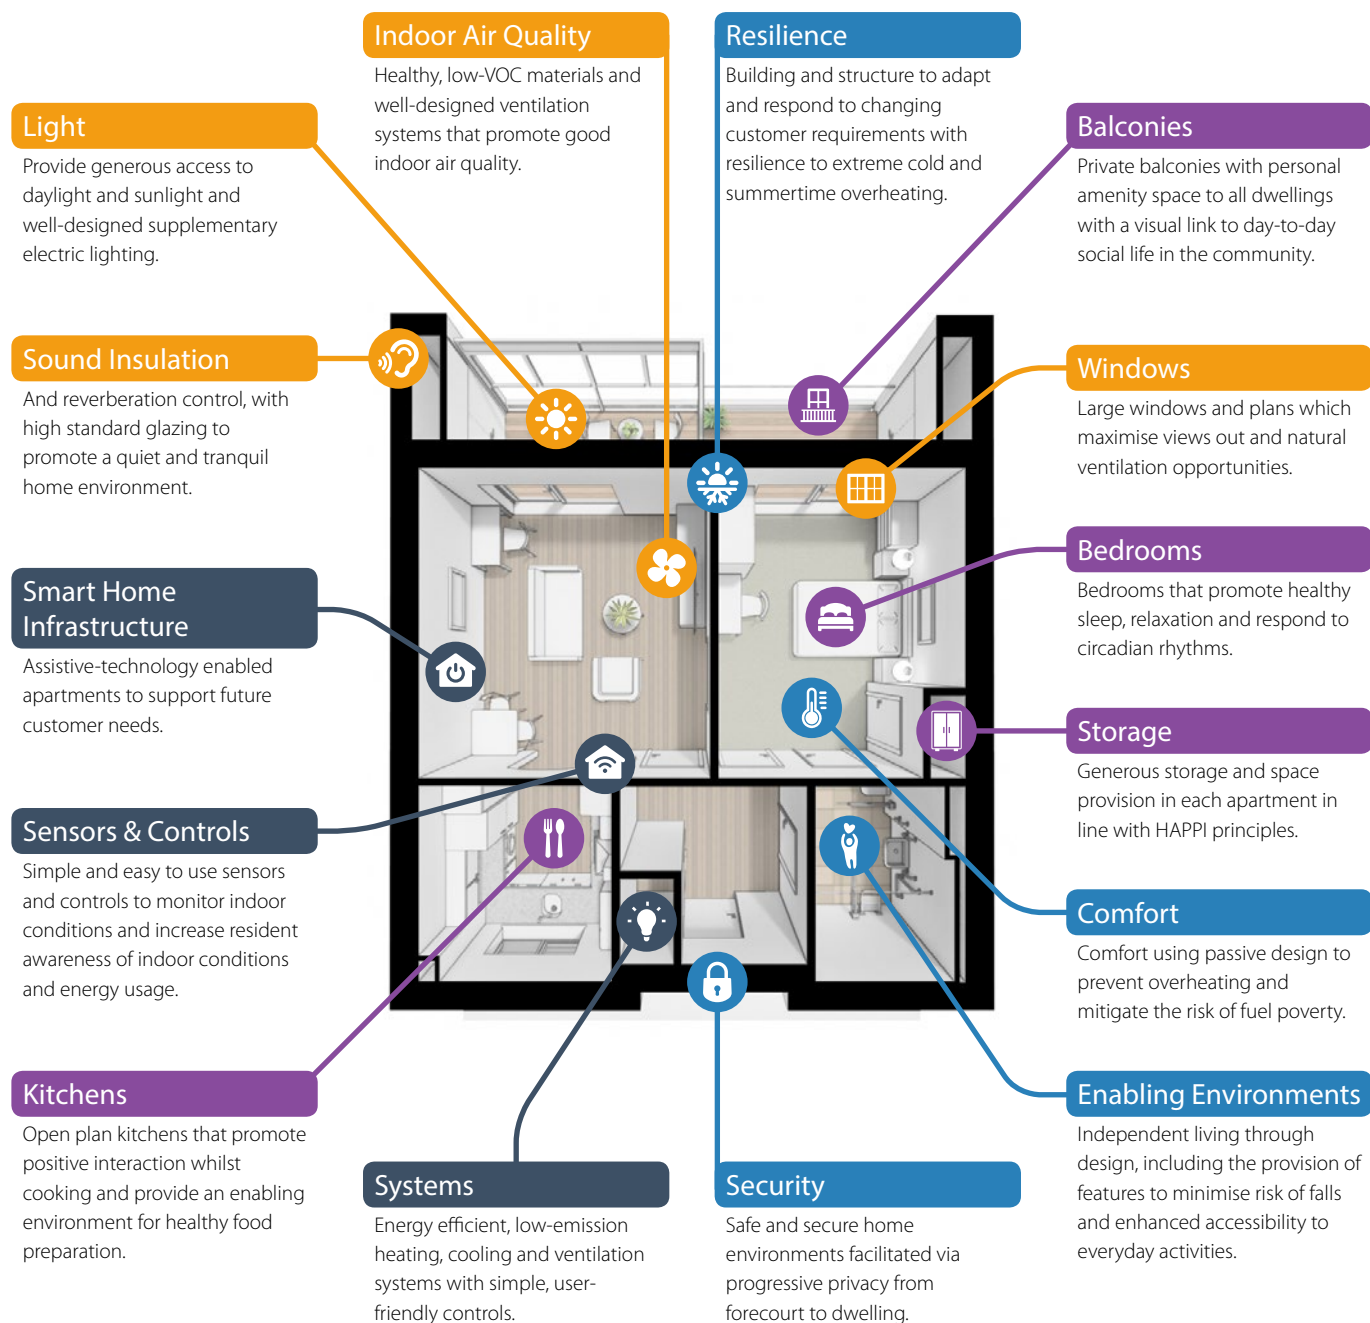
Indoor Air Quality
Healthy, low-VOC materials and well-designed ventilation systems that promote good indoor air quality.

Resilience
Building and structure to adapt and respond to changing customer requirements with resilience to extreme cold and summertime overheating.

Light
Provide generous access to daylight and sunlight and well-designed supplementary electric lighting.

Balconies
Private balconies with personal amenity space to all dwellings with a visual link to day-to-day social life in the community.

Sound Insulation
And reverberation control, with high standard glazing to promote a quiet and tranquil home environment.

Windows
Large windows and plans which maximise views out and natural ventilation opportunities.

Smart Home Infrastructure
Assistive-technology enabled apartments to support future customer needs.

Bedrooms
Bedrooms that promote healthy sleep, relaxation and respond to circadian rhythms.

Storage
Generous storage and space provision in each apartment in line with HAPPI principles.

Sensors & Controls
Simple and easy to use sensors and controls to monitor indoor conditions and increase resident awareness of indoor conditions and energy usage.

Comfort
Comfort using passive design to prevent overheating and mitigate the risk of fuel poverty.

Kitchens
Open plan kitchens that promote positive interaction whilst cooking and provide an enabling environment for healthy food preparation.

Enabling Environments
Independent living through design, including the provision of features to minimise risk of falls and enhanced accessibility to everyday activities.

Systems
Energy efficient, low-emission heating, cooling and ventilation systems with simple, user-friendly controls.

Security
Safe and secure home environments facilitated via progressive privacy from forecourt to dwelling.